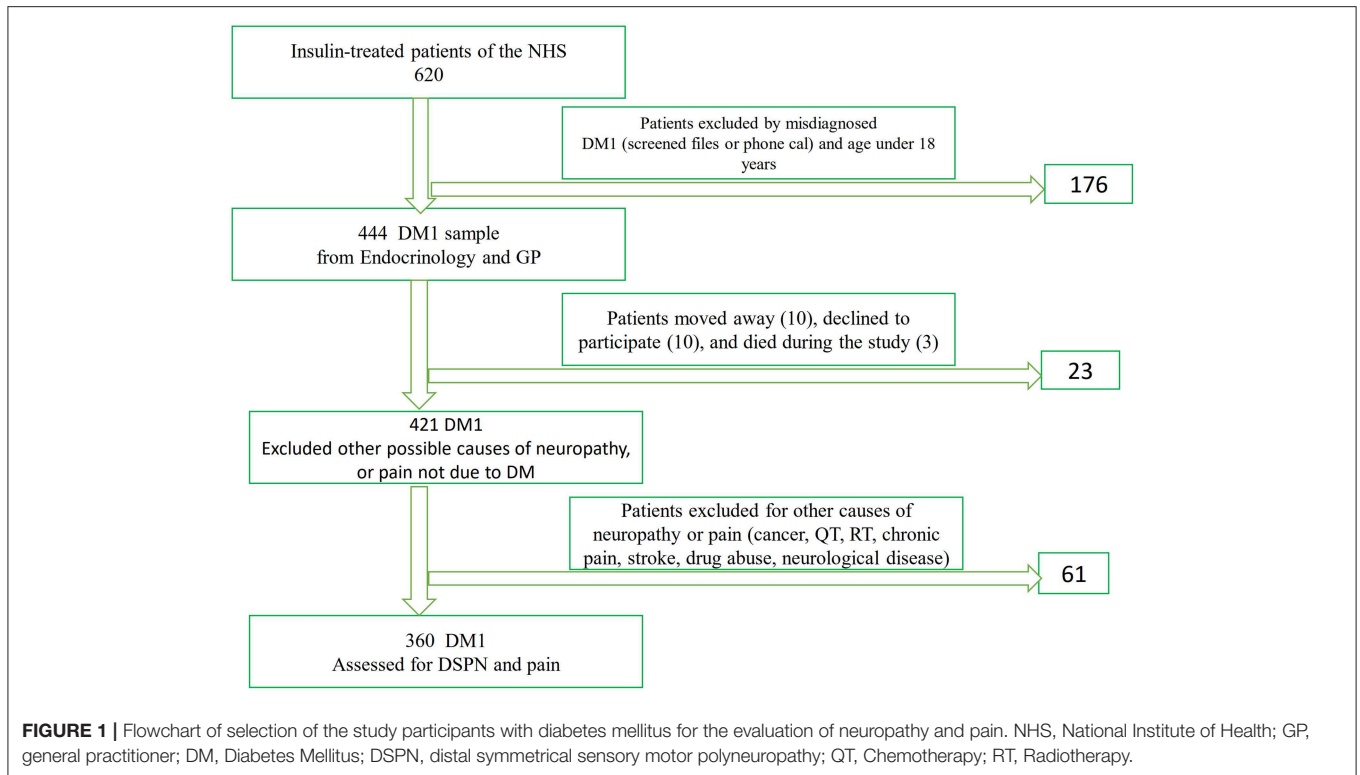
Insulin-treated patients of the NHS
620

Patients excluded by misdiagnosed DM1 (screened files or phone cal) and age under 18 years

176

444 DM1 sample
from Endocrinology and GP

Patients moved away (10), declined to participate (10), and died during the study (3)

23

421 DM1
Excluded other possible causes of neuropathy, or pain not due to DM

Patients excluded for other causes of neuropathy or pain (cancer, QT, RT, chronic pain, stroke, drug abuse, neurological disease)

61

360 DM1
Assessed for DSPN and pain

**FIGURE 1 |** Flowchart of selection of the study participants with diabetes mellitus for the evaluation of neuropathy and pain. NHS, National Institute of Health; GP, general practitioner; DM, Diabetes Mellitus; DSPN, distal symmetrical sensory motor polyneuropathy; QT, Chemotherapy; RT, Radiotherapy.